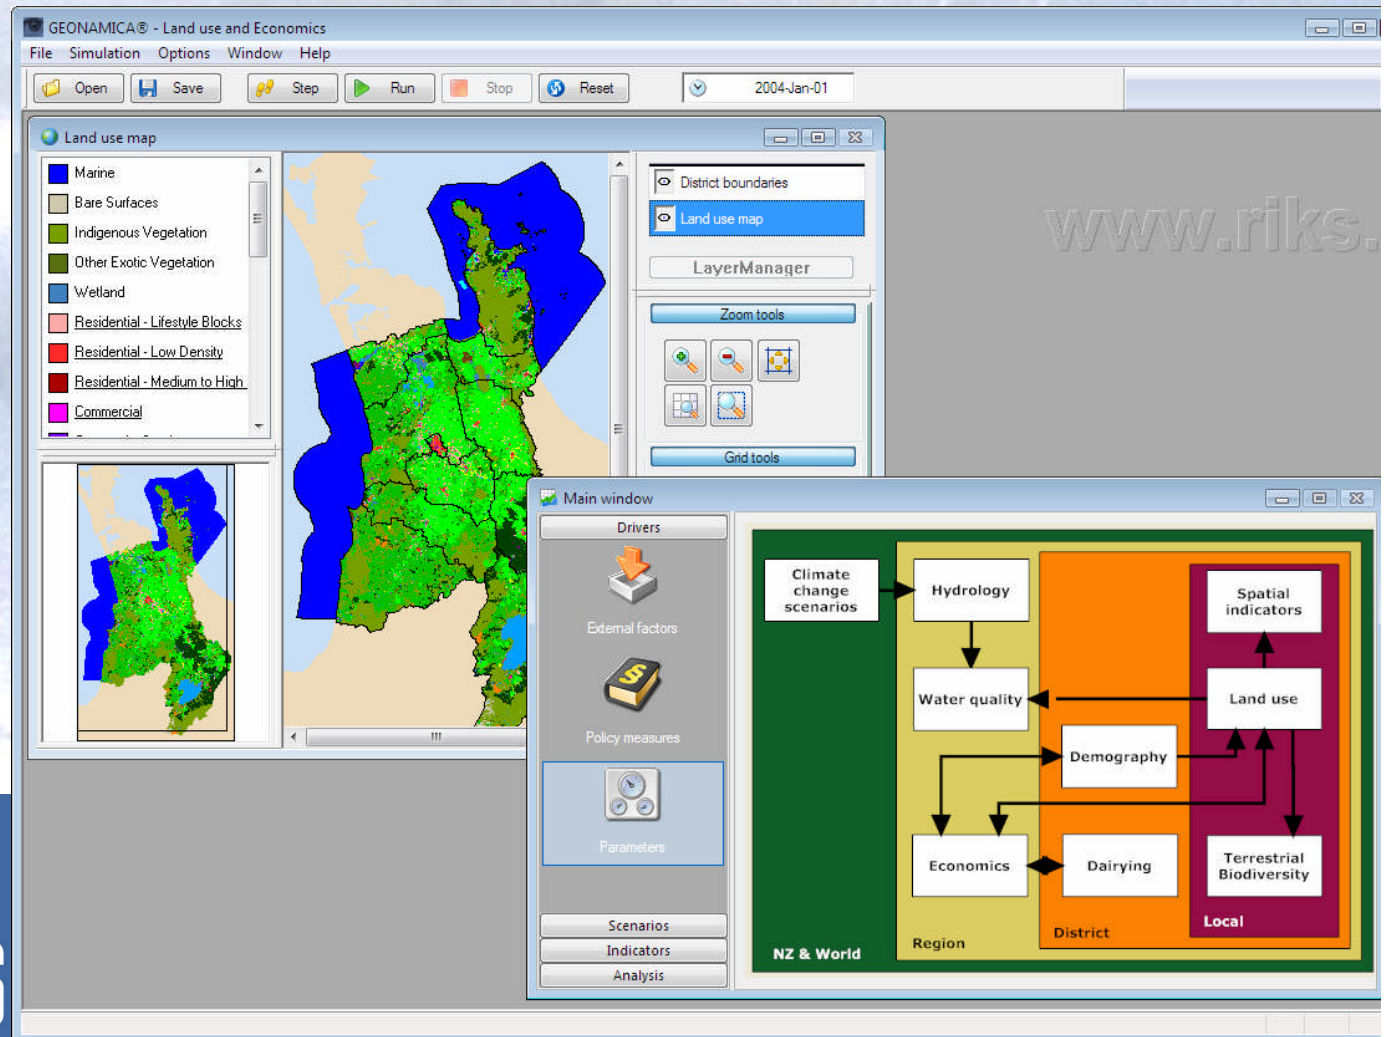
GEONAMICA® - Land use and Economics

File Simulation Options Window Help

Open Save Step Run Stop Reset 2004-Jan-01

Land use map

Marine
Bare Surfaces
Indigenous Vegetation
Other Exotic Vegetation
Wetland
Residential - Lifestyle Blocks
Residential - Low Density
Residential - Medium to High
Commercial

District boundaries
Land use map

LayerManager

Zoom tools

Grid tools

www.riks.

Main window

Drivers

External factors

Policy measures

Parameters

Scenarios
Indicators
Analysis

Climate change scenarios
Hydrology
Spatial indicators
Water quality
Land use
Demography
Economics
Dairying
Terrestrial Biodiversity
Local
District
Region
NZ & World